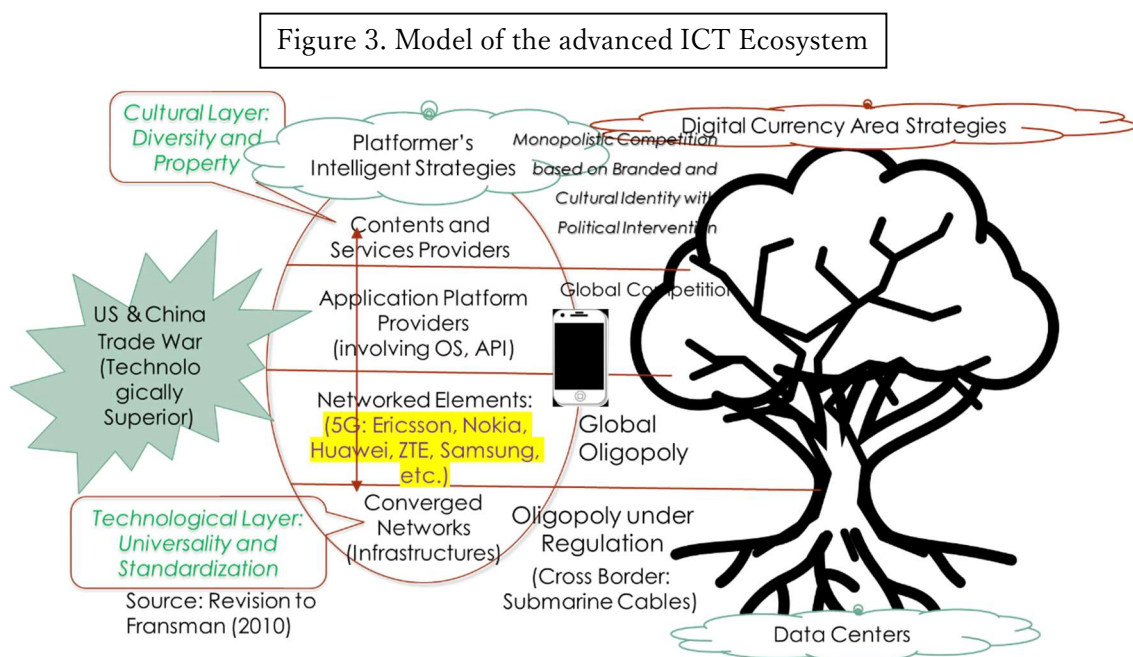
Figure 3. Model of the advanced ICT Ecosystem

Cultural Layer: Diversity and Property

Platformer's Intelligent Strategies

Monopolistic Competition based on Branded and Cultural Identity with Political Intervention

Digital Currency Area Strategies

Contents and Services Providers

US & China Trade War (Technologically Superior)

Application Platform Providers (involving OS, API)

Global Competition

Networked Elements: (5G: Ericsson, Nokia, Huawei, ZTE, Samsung, etc.)

Global Oligopoly

Converged Networks (Infrastructures)

Oligopoly under Regulation

(Cross Border: Submarine Cables)

Technological Layer: Universality and Standardization

Source: Revision to Fransman (2010)

Data Centers